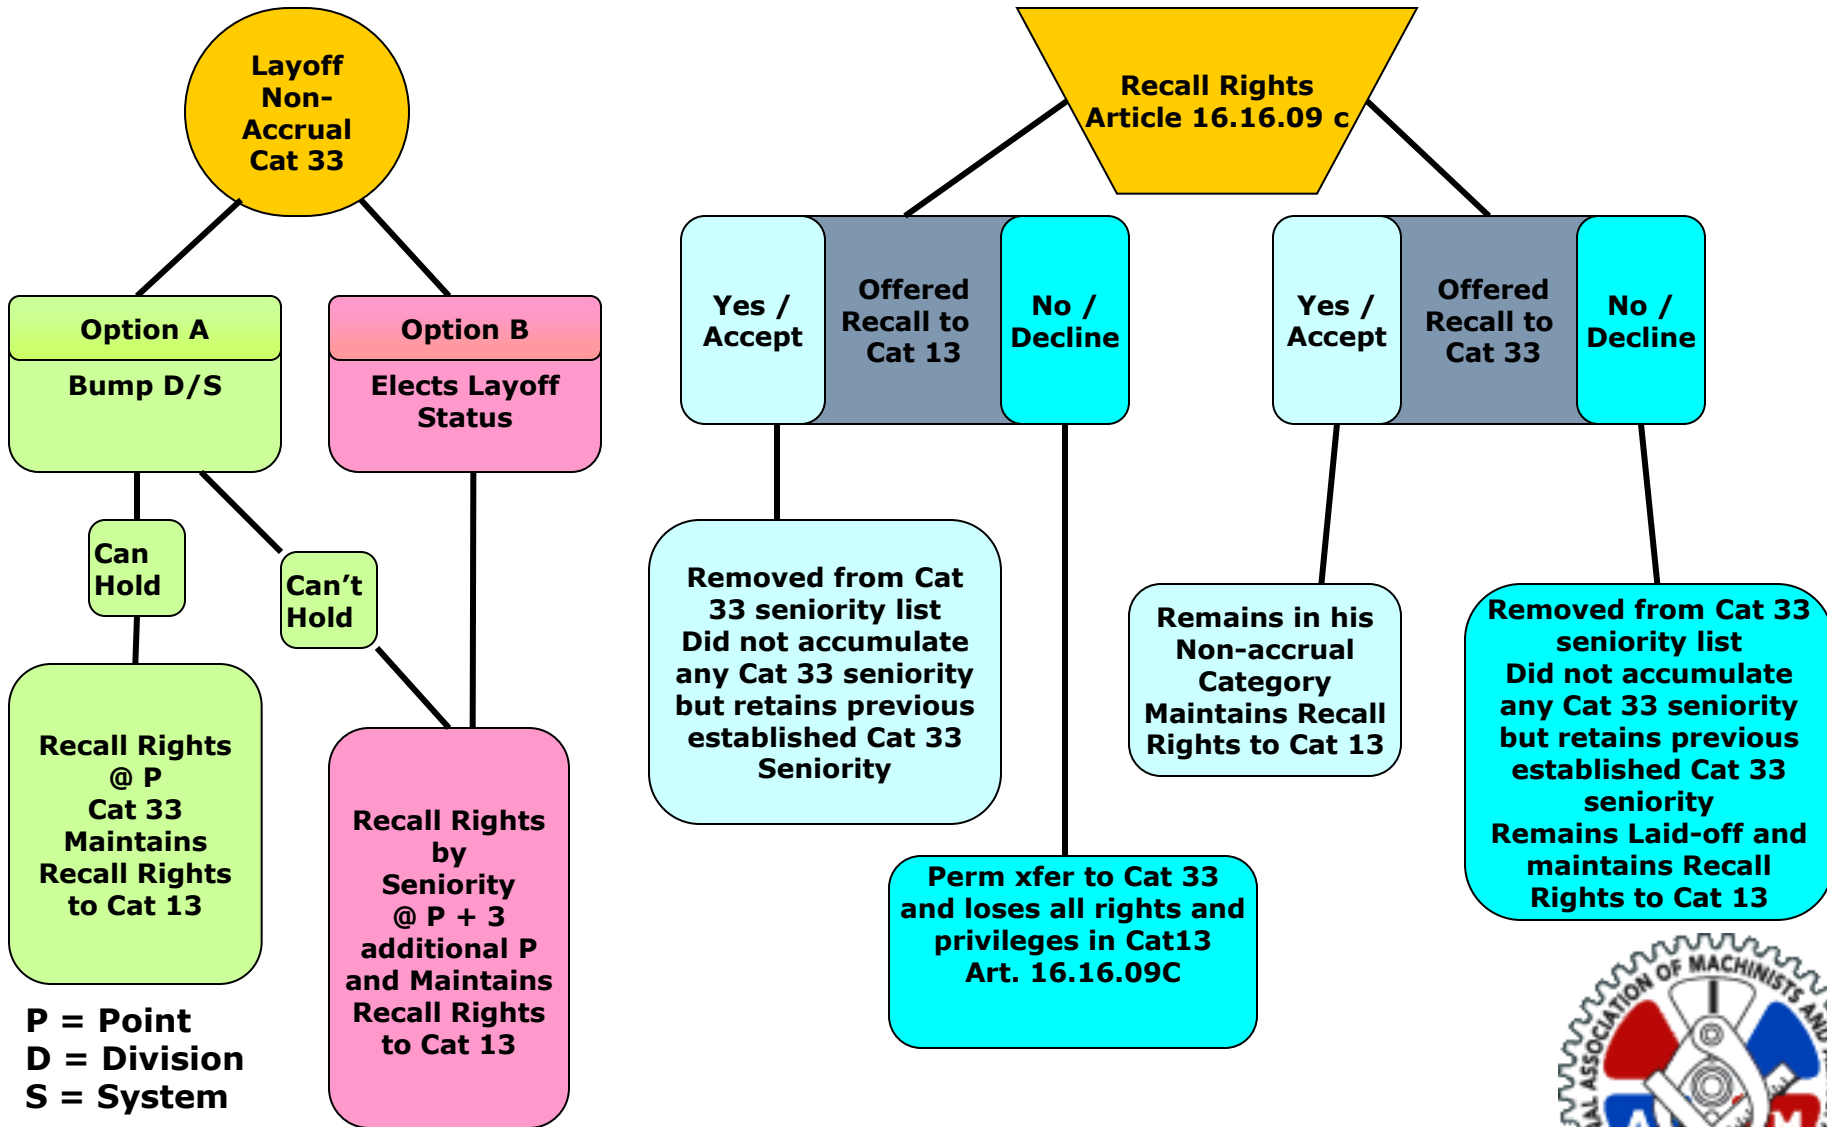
Layoff Non-Accrual Cat 33

Option A

Bump D/S

Option B

Elects Layoff Status

Can Hold

Can’t Hold

Recall Rights @ P Cat 33 Maintains Recall Rights to Cat 13

Recall Rights by Seniority @ P + 3 additional P and Maintains Recall Rights to Cat 13

P = Point
D = Division
S = System

Recall Rights Article 16.16.09 c

Yes / Accept

Offered Recall to Cat 13

No / Decline

Yes / Accept

Offered Recall to Cat 33

No / Decline

Removed from Cat 33 seniority list Did not accumulate any Cat 33 seniority but retains previous established Cat 33 Seniority

Perm xfer to Cat 33 and loses all rights and privileges in Cat13 Art. 16.16.09C

Remains in his Non-accrual Category Maintains Recall Rights to Cat 13

Removed from Cat 33 seniority list Did not accumulate any Cat 33 seniority but retains previous established Cat 33 seniority Remains Laid-off and maintains Recall Rights to Cat 13

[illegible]AL ASSOCIATION OF MACHINISTS AND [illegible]